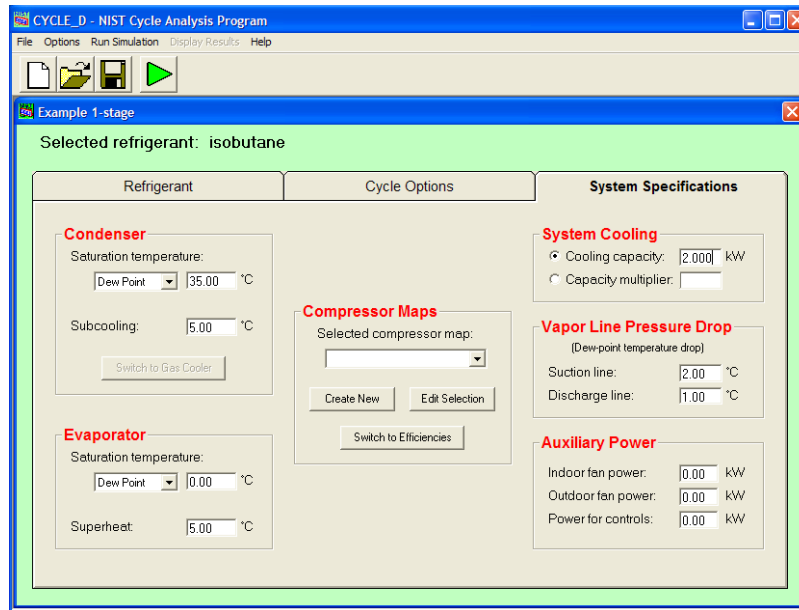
CYCLE_D - NIST Cycle Analysis Program

File Options Run Simulation Display Results Help

Example 1-stage

Selected refrigerant: isobutane

Refrigerant | Cycle Options | System Specifications

Condenser
Saturation temperature:
Dew Point 35.00 °C

Subcooling: 5.00 °C

Switch to Gas Cooler

Evaporator
Saturation temperature:
Dew Point 0.00 °C

Superheat: 5.00 °C

Compressor Maps
Selected compressor map:

Create New
Edit Selection
Switch to Efficiencies

System Cooling
Cooling capacity: 2.000 kW
Capacity multiplier:

Vapor Line Pressure Drop
(Dew-point temperature drop)
Suction line: 2.00 °C
Discharge line: 1.00 °C

Auxiliary Power
Indoor fan power: 0.00 kW
Outdoor fan power: 0.00 kW
Power for controls: 0.00 kW